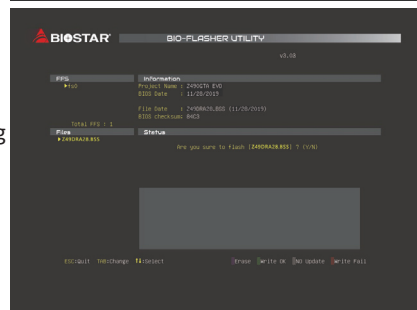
BIOSTAR

BIO-FLASHER UTILITY

v3.08

FFS

▶fs0

Total FFS : 1

Information

Project Name : Z490GTA EVO

BIOS Date : 11/20/2019

File Date : Z490RA28.BSS (11/20/2019)

BIOS checksum: 84C3

Files

▶Z490RA28.BSS

Status

Are you sure to flash [Z490RA28.BSS] ? (Y/N)

ESC:Quit TAB:Change ↑↓:Select

Erase Write OK NO Update Write Fail

g